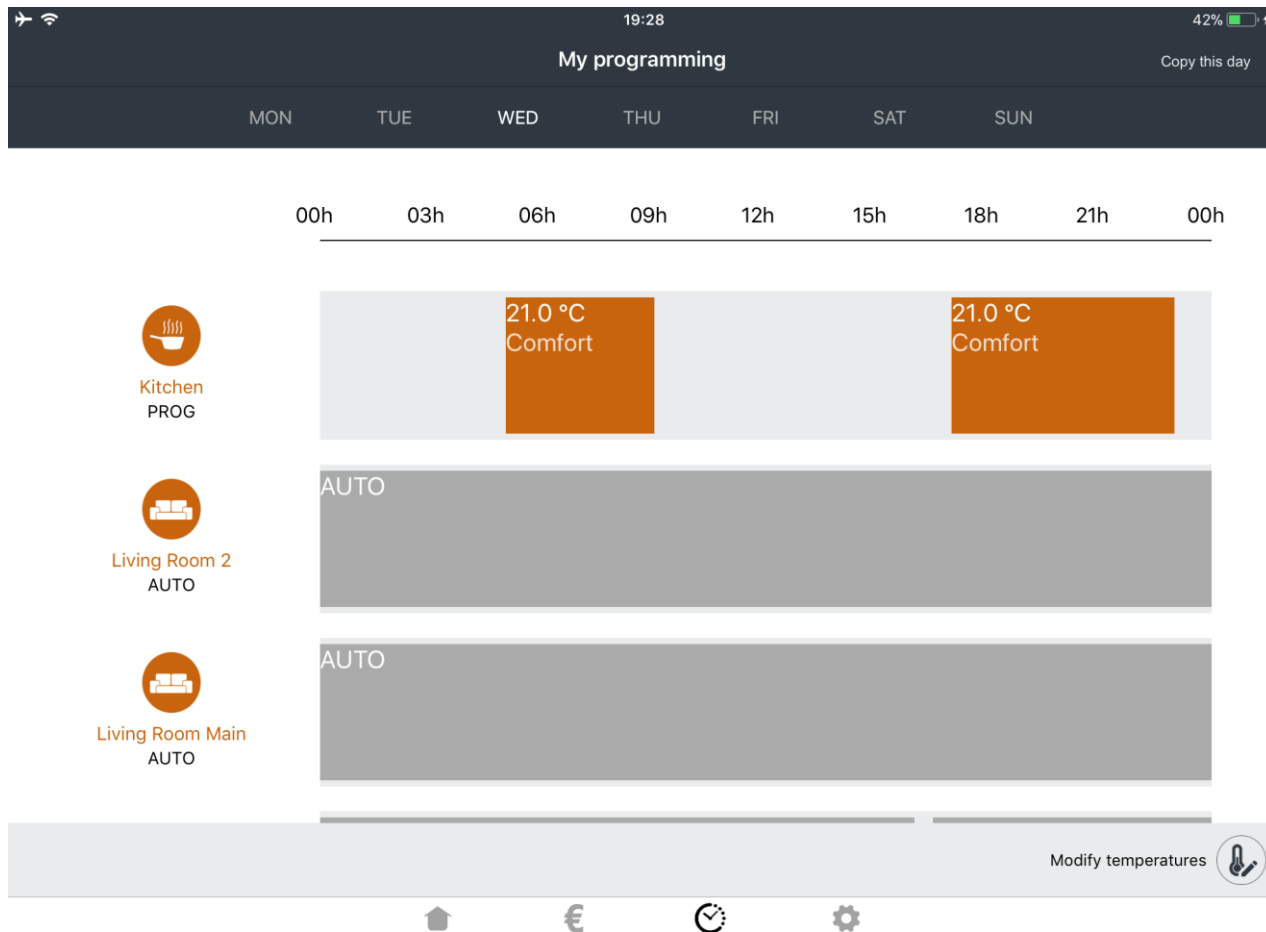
19:28

42%

My programming

Copy this day

MON TUE WED THU FRI SAT SUN

00h 03h 06h 09h 12h 15h 18h 21h 00h

Kitchen
PROG

21.0 °C
Comfort

21.0 °C
Comfort

Living Room 2
AUTO

AUTO

Living Room Main
AUTO

AUTO

Modify temperatures